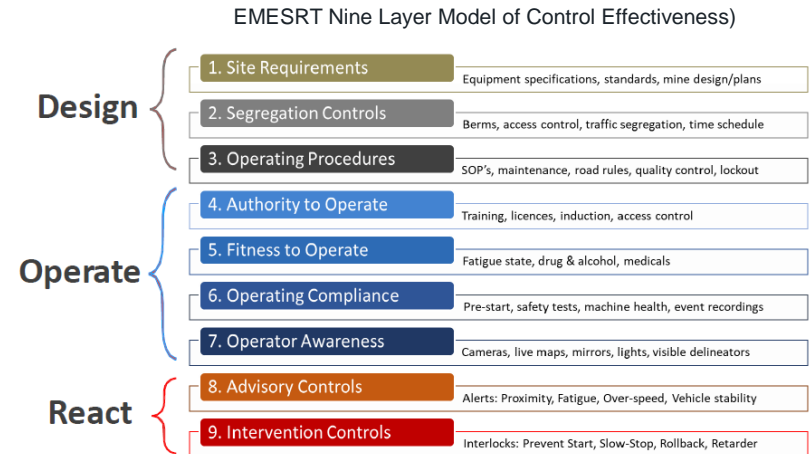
EMESRT Nine Layer Model of Control Effectiveness)

Design

1. Site Requirements
Equipment specifications, standards, mine design/plans

2. Segregation Controls
Berms, access control, traffic segregation, time schedule

3. Operating Procedures
SOP's, maintenance, road rules, quality control, lockout

Operate

4. Authority to Operate
Training, licences, induction, access control

5. Fitness to Operate
Fatigue state, drug & alcohol, medicals

6. Operating Compliance
Pre-start, safety tests, machine health, event recordings

7. Operator Awareness
Cameras, live maps, mirrors, lights, visible delineators

React

8. Advisory Controls
Alerts: Proximity, Fatigue, Over-speed, Vehicle stability

9. Intervention Controls
Interlocks: Prevent Start, Slow-Stop, Rollback, Retarder